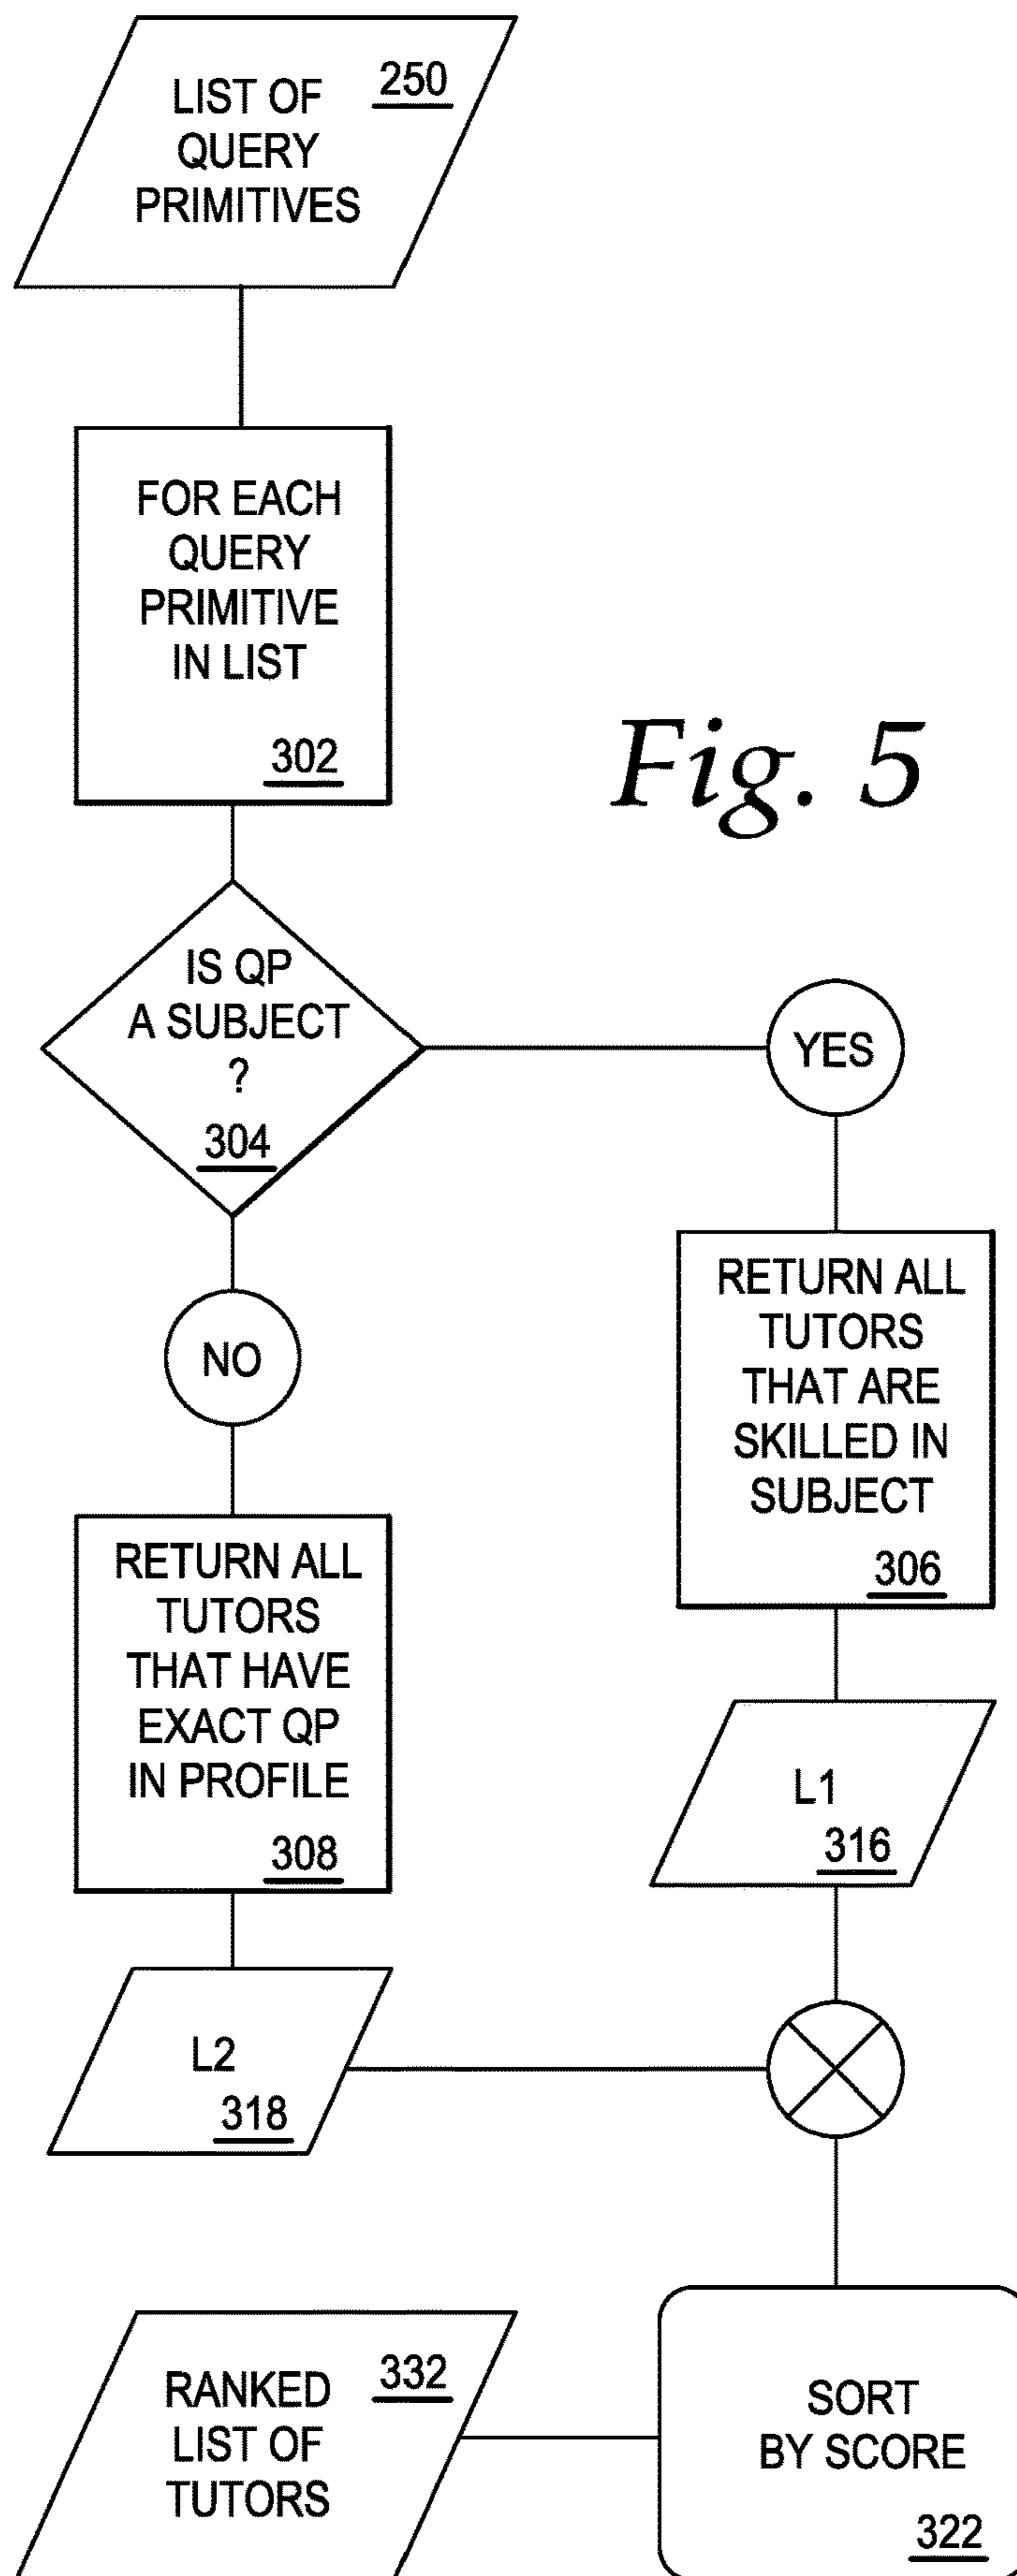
LIST OF QUERY PRIMITIVES 250

FOR EACH QUERY PRIMITIVE IN LIST 302

Fig. 5

IS QP A SUBJECT ? 304

YES

NO

RETURN ALL TUTORS THAT ARE SKILLED IN SUBJECT 306

RETURN ALL TUTORS THAT HAVE EXACT QP IN PROFILE 308

L1 316

L2 318

RANKED LIST OF TUTORS 332

SORT BY SCORE 322